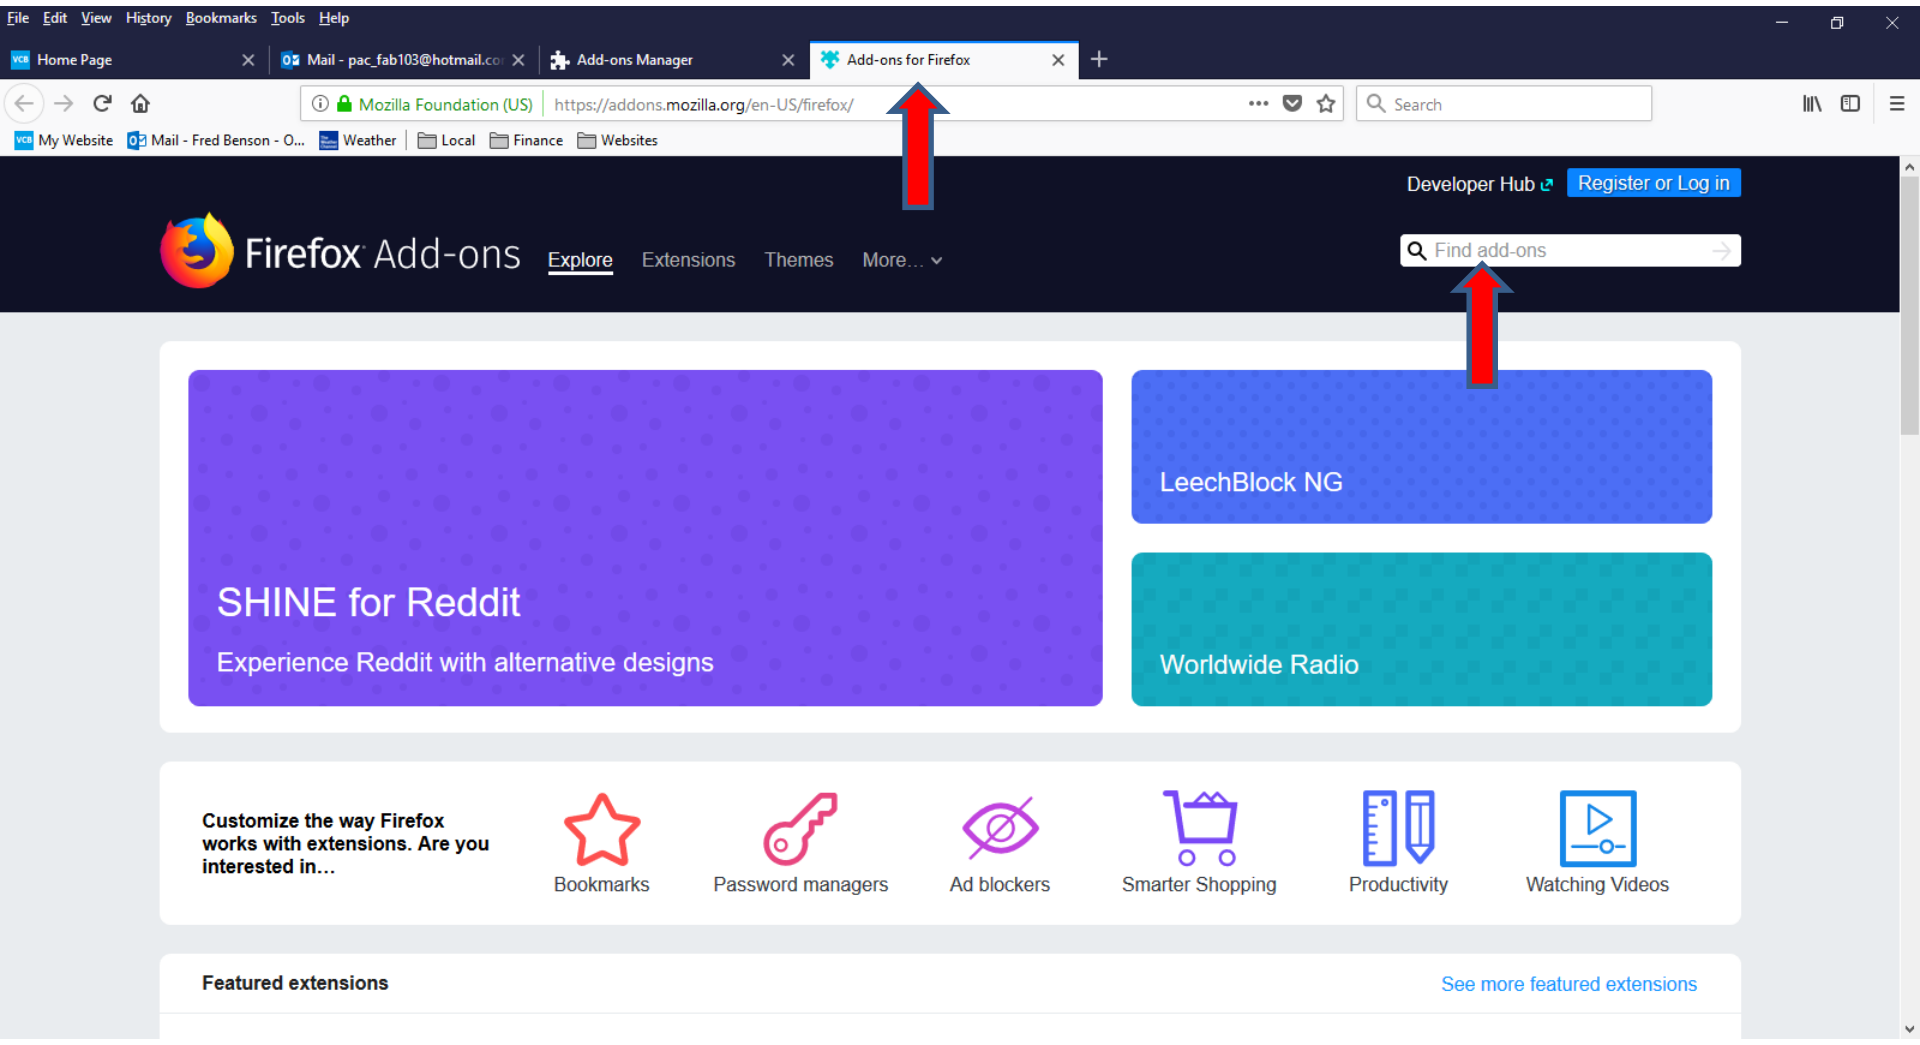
File Edit View History Bookmarks Tools Help

Home Page
Mail - pac_fab103@hotmail.co
Add-ons Manager
Add-ons for Firefox

Mozilla Foundation (US) https://addons.mozilla.org/en-US/firefox/
Search

My Website Mail - Fred Benson - O... Weather Local Finance Websites

Developer Hub Register or Log in

Firefox Add-ons Explore Extensions Themes More...

Find add-ons

SHINE for Reddit
Experience Reddit with alternative designs

LeechBlock NG

Worldwide Radio

Customize the way Firefox works with extensions. Are you interested in…

Bookmarks
Password managers
Ad blockers
Smarter Shopping
Productivity
Watching Videos

Featured extensions
See more featured extensions